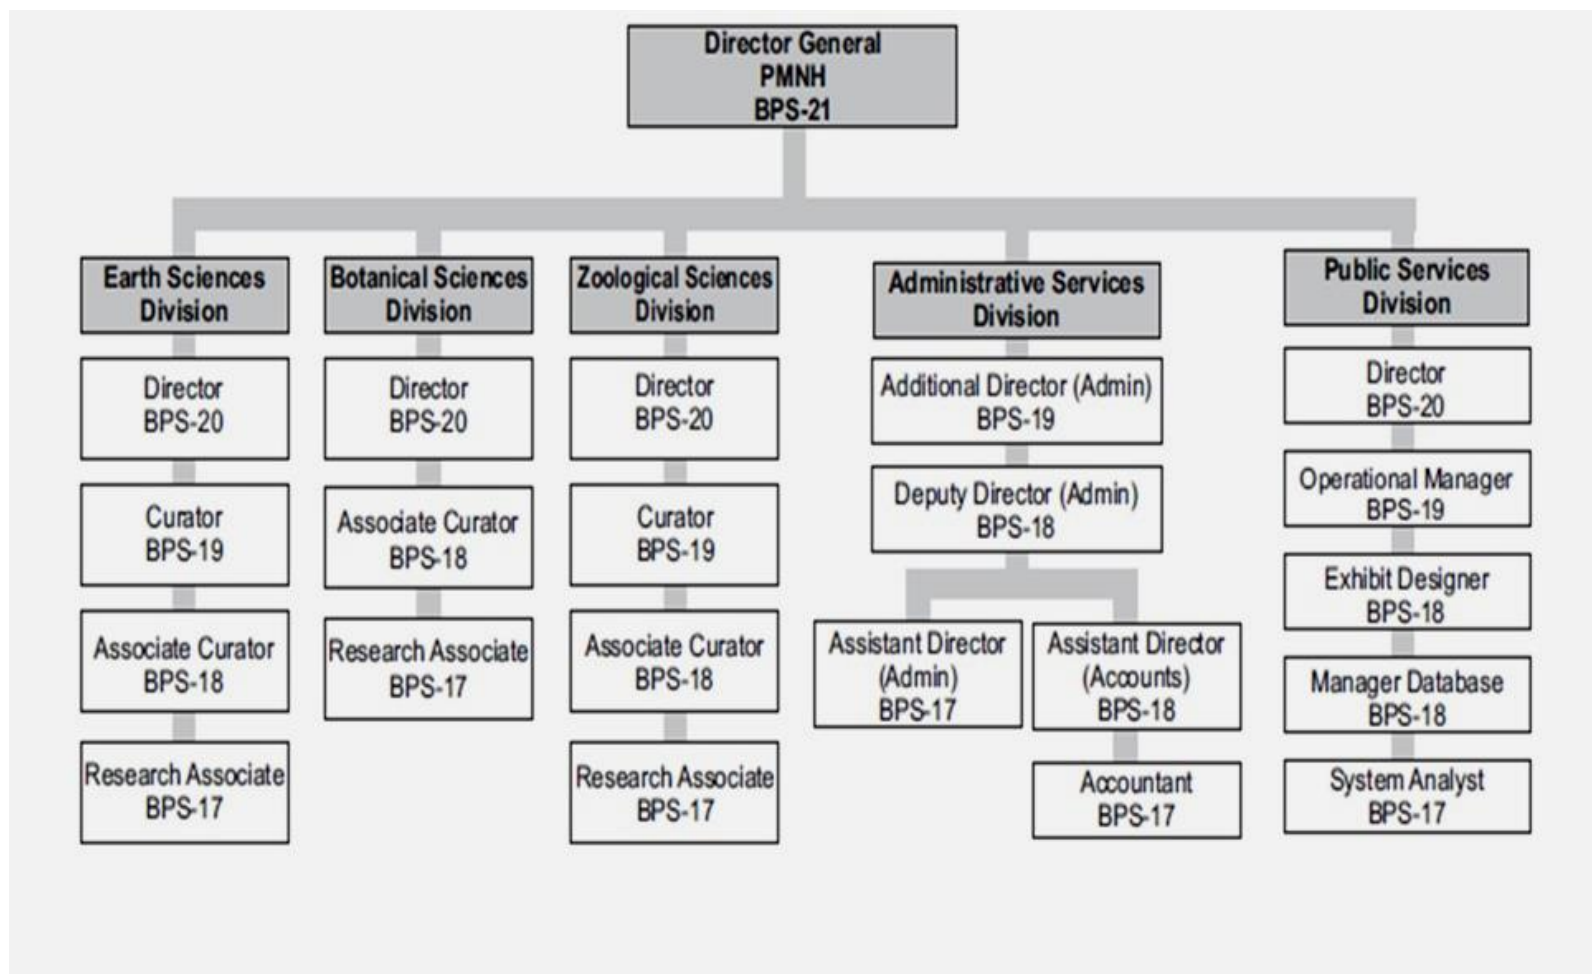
Director General
PMNH
BPS-21

Earth Sciences Division

Director
BPS-20

Curator
BPS-19

Associate Curator
BPS-18

Research Associate
BPS-17

Botanical Sciences Division

Director
BPS-20

Associate Curator
BPS-18

Research Associate
BPS-17

Zoological Sciences Division

Director
BPS-20

Curator
BPS-19

Associate Curator
BPS-18

Research Associate
BPS-17

Administrative Services Division

Additional Director (Admin)
BPS-19

Deputy Director (Admin)
BPS-18

Assistant Director (Admin)
BPS-17

Assistant Director (Accounts)
BPS-18

Accountant
BPS-17

Public Services Division

Director
BPS-20

Operational Manager
BPS-19

Exhibit Designer
BPS-18

Manager Database
BPS-18

System Analyst
BPS-17